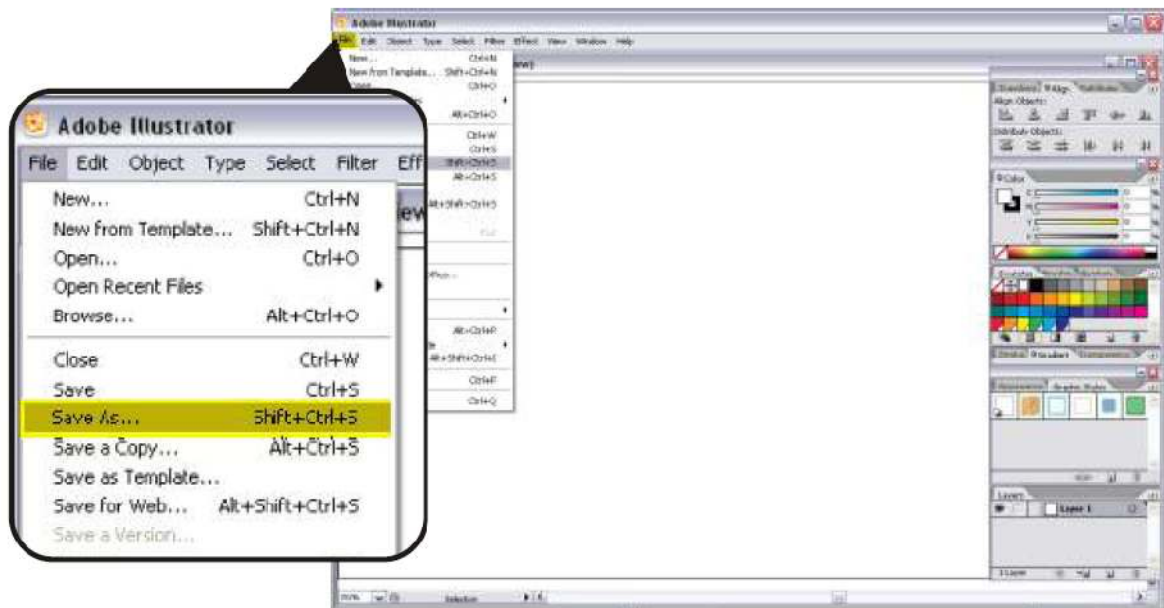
Adobe Illustrator

File Edit Object Type Select Filter Effect View Window Help

New... Ctrl+N
New from Template... Shift+Ctrl+N
Open... Ctrl+O
Alt+Ctrl+O
Ctrl+W
Ctrl+S
Shift+Ctrl+S
Alt+Ctrl+S
Alt+Shift+Ctrl+S
Alt+Ctrl+P
Alt+Shift+Ctrl+P
Ctrl+P
Ctrl+Q

Adobe Illustrator
File Edit Object Type Select Filter Eff
New... Ctrl+N
New from Template... Shift+Ctrl+N
Open... Ctrl+O
Open Recent Files
Browse... Alt+Ctrl+O
Close Ctrl+W
Save Ctrl+S
Save As... Shift+Ctrl+S
Save a Copy... Alt+Ctrl+S
Save as Template...
Save for Web... Alt+Shift+Ctrl+S
Save a Version...

Transform Align Pathfinder
Align Objects:
Distribute Objects:
Color
Swatches
Stroke Gradient Transparency
Appearance Graphic Styles
Layers
Layer 1
1 Layer
Selection